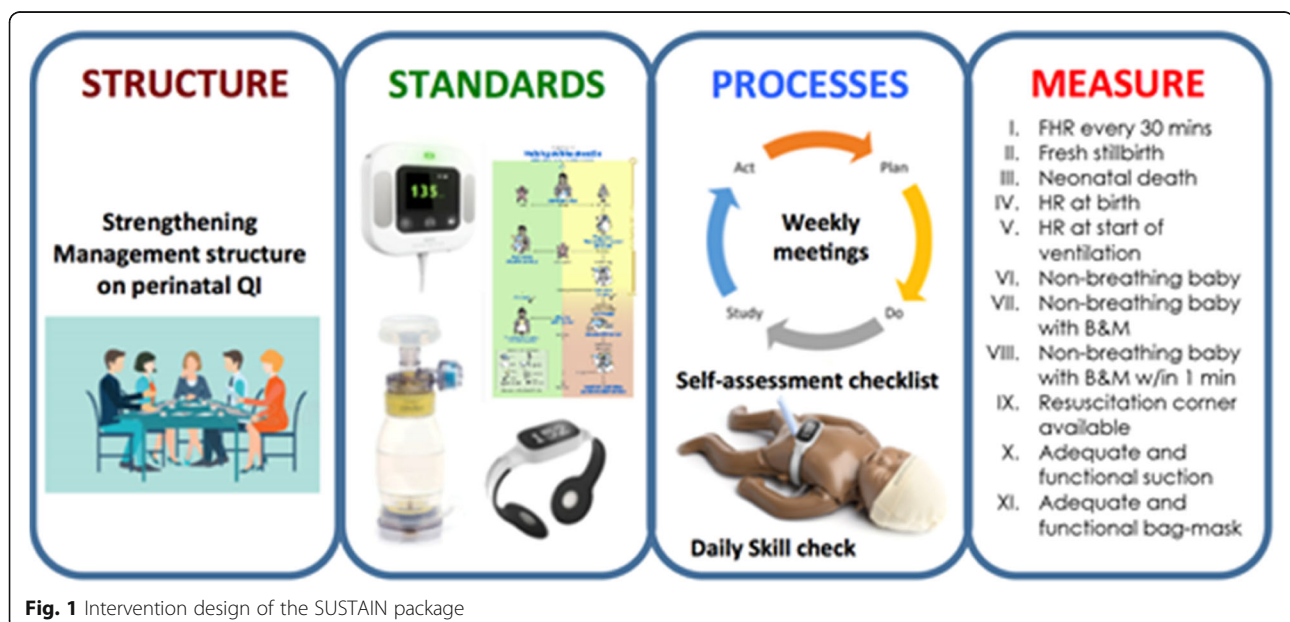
STRUCTURE

Strengthening Management structure on perinatal QI

STANDARDS

135

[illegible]

PROCESSES

Act

Plan

Weekly meetings

Study

Do

Self-assessment checklist

Daily Skill check

MEASURE

I. FHR every 30 mins
II. Fresh stillbirth
III. Neonatal death
IV. HR at birth
V. HR at start of ventilation
VI. Non-breathing baby
VII. Non-breathing baby with B&M
VIII. Non-breathing baby with B&M w/in 1 min
IX. Resuscitation corner available
X. Adequate and functional suction
XI. Adequate and functional bag-mask

**Fig. 1** Intervention design of the SUSTAIN package